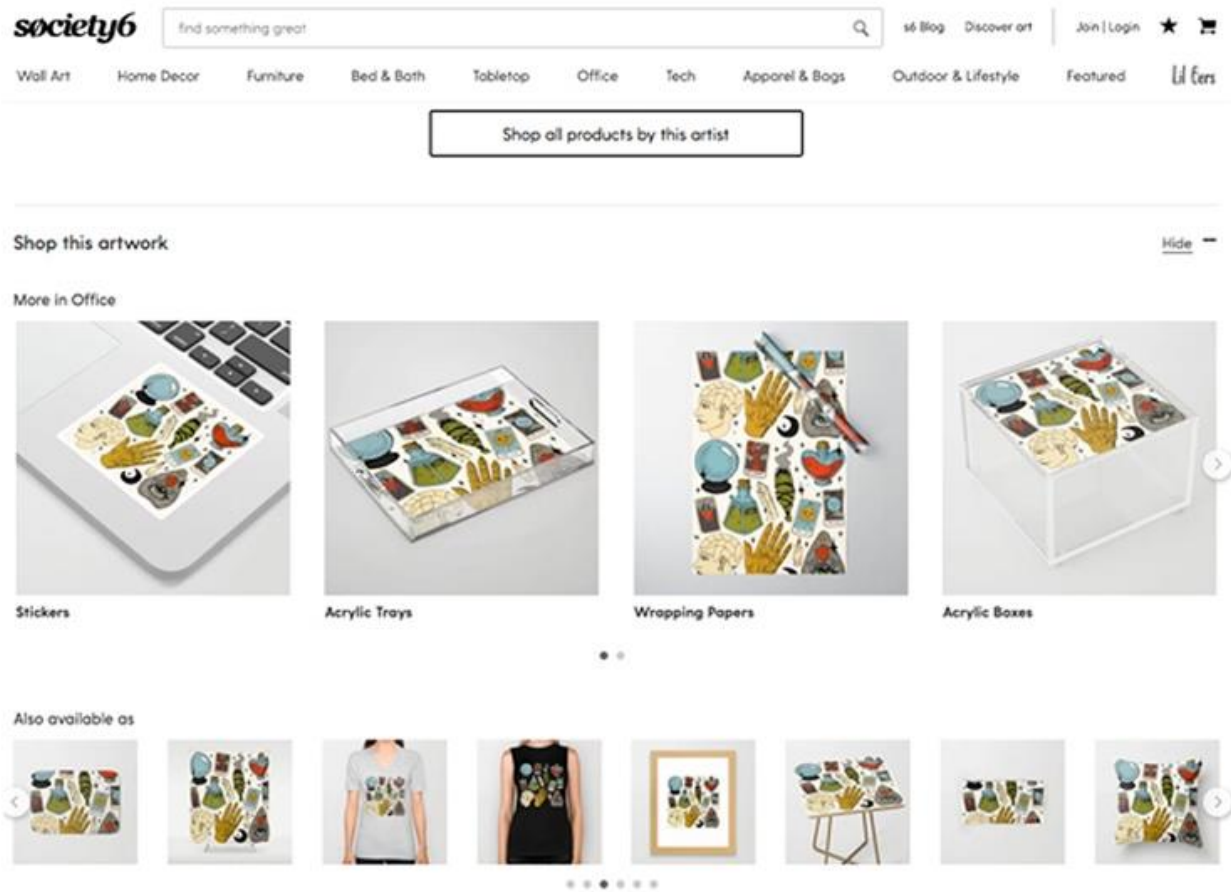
society6

find something great

s6 Blog Discover art Join | Login

Wall Art Home Decor Furniture Bed & Bath Tabletop Office Tech Apparel & Bags Outdoor & Lifestyle Featured Lil Ears

Shop all products by this artist

Shop this artwork

Hide

More in Office

Stickers

Acrylic Trays

Wrapping Papers

Acrylic Boxes

Also available as